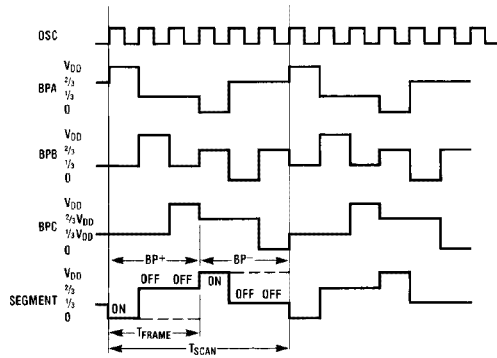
OSC

BPA
$V_{DD}$
$^{2}/_{3}$
$^{1}/_{3}$
0

BPB
$V_{DD}$
$^{2}/_{3}$
$^{1}/_{3}$
0

BPC
$V_{DD}$
$^{2}/_{3}V_{DD}$
$^{1}/_{3}V_{DD}$
0

BP+
BP−

SEGMENT
$V_{DD}$
$^{2}/_{3}$
$^{1}/_{3}$
0

ON
OFF OFF
ON
OFF OFF

$T_{FRAME}$
$T_{SCAN}$